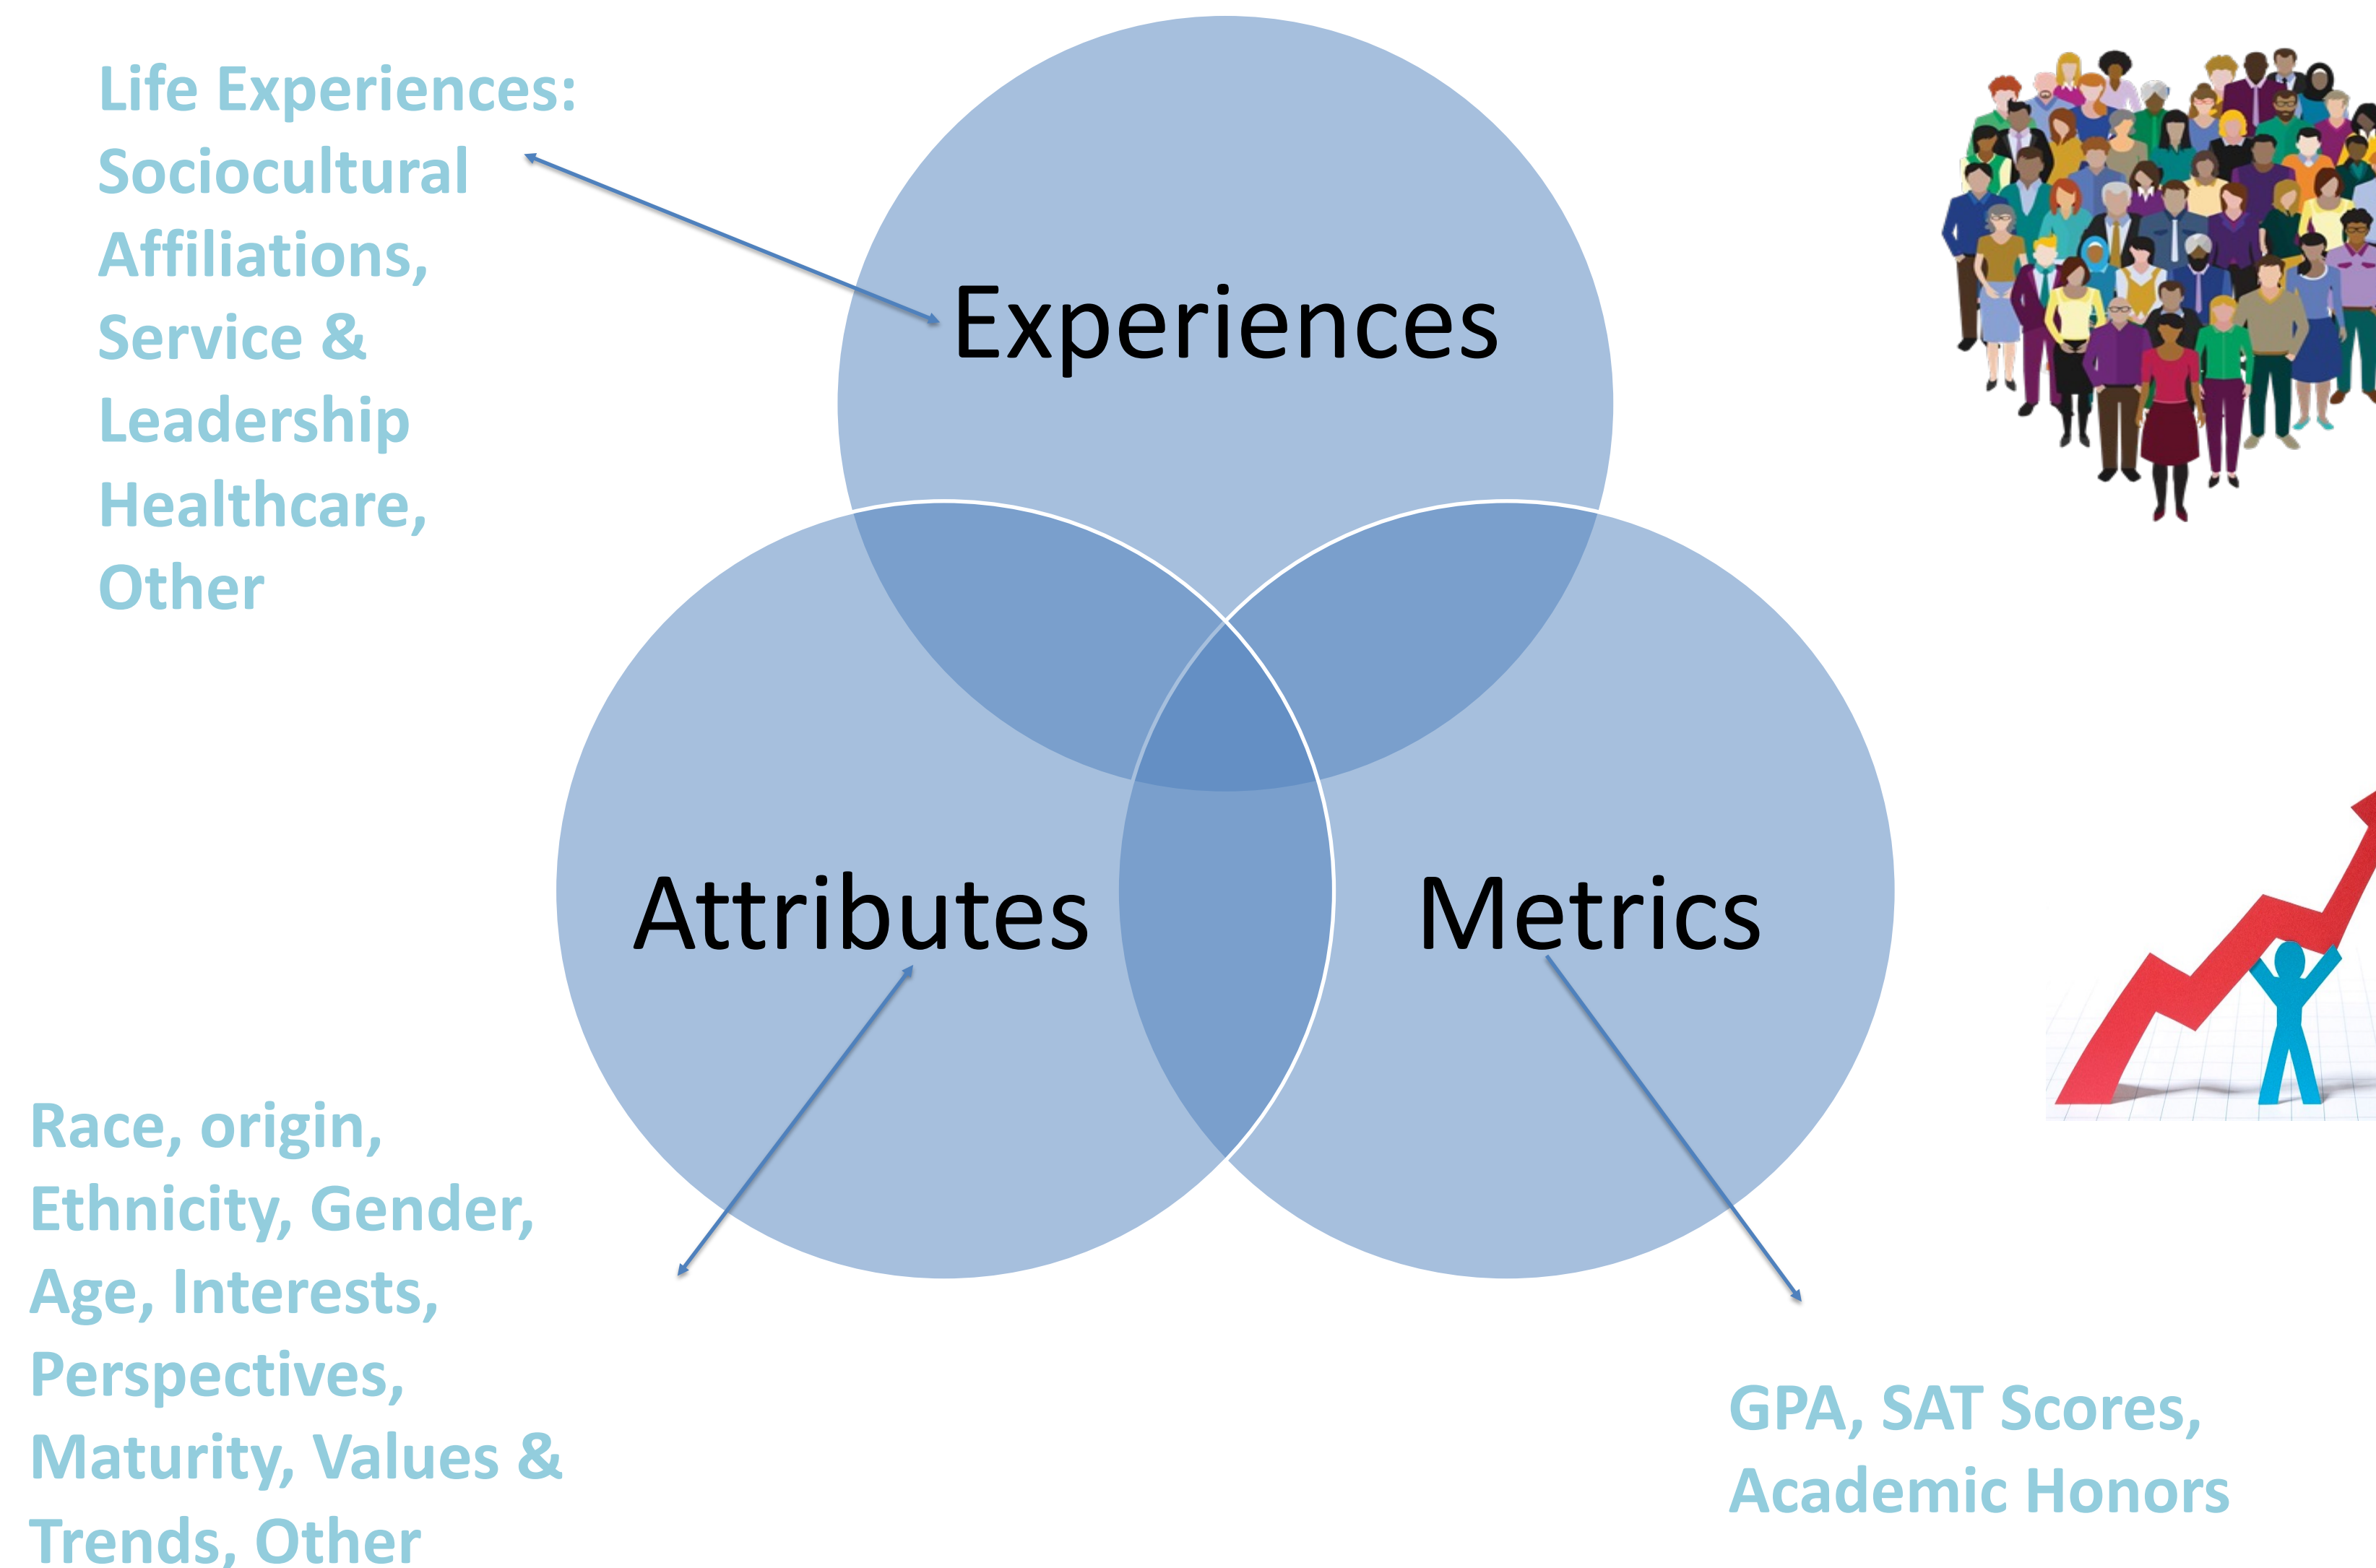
Life Experiences: Sociocultural Affiliations, Service & Leadership Healthcare, Other

Experiences

Attributes

Metrics

Race, origin, Ethnicity, Gender, Age, Interests, Perspectives, Maturity, Values & Trends, Other

GPA, SAT Scores, Academic Honors